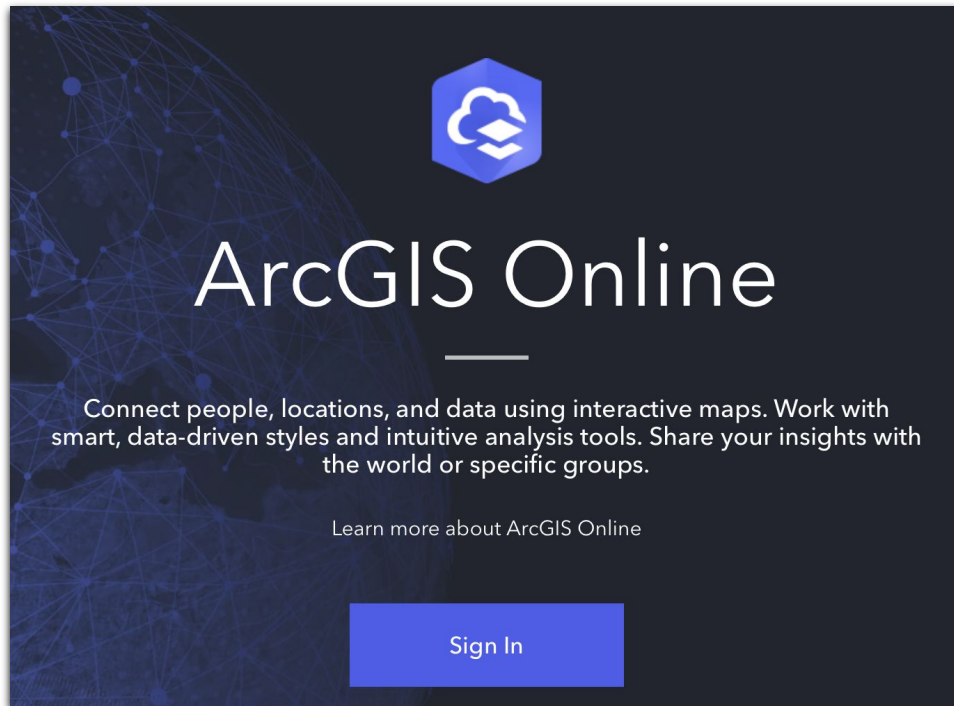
ArcGIS Online

Connect people, locations, and data using interactive maps. Work with smart, data-driven styles and intuitive analysis tools. Share your insights with the world or specific groups.

Learn more about ArcGIS Online

Sign In